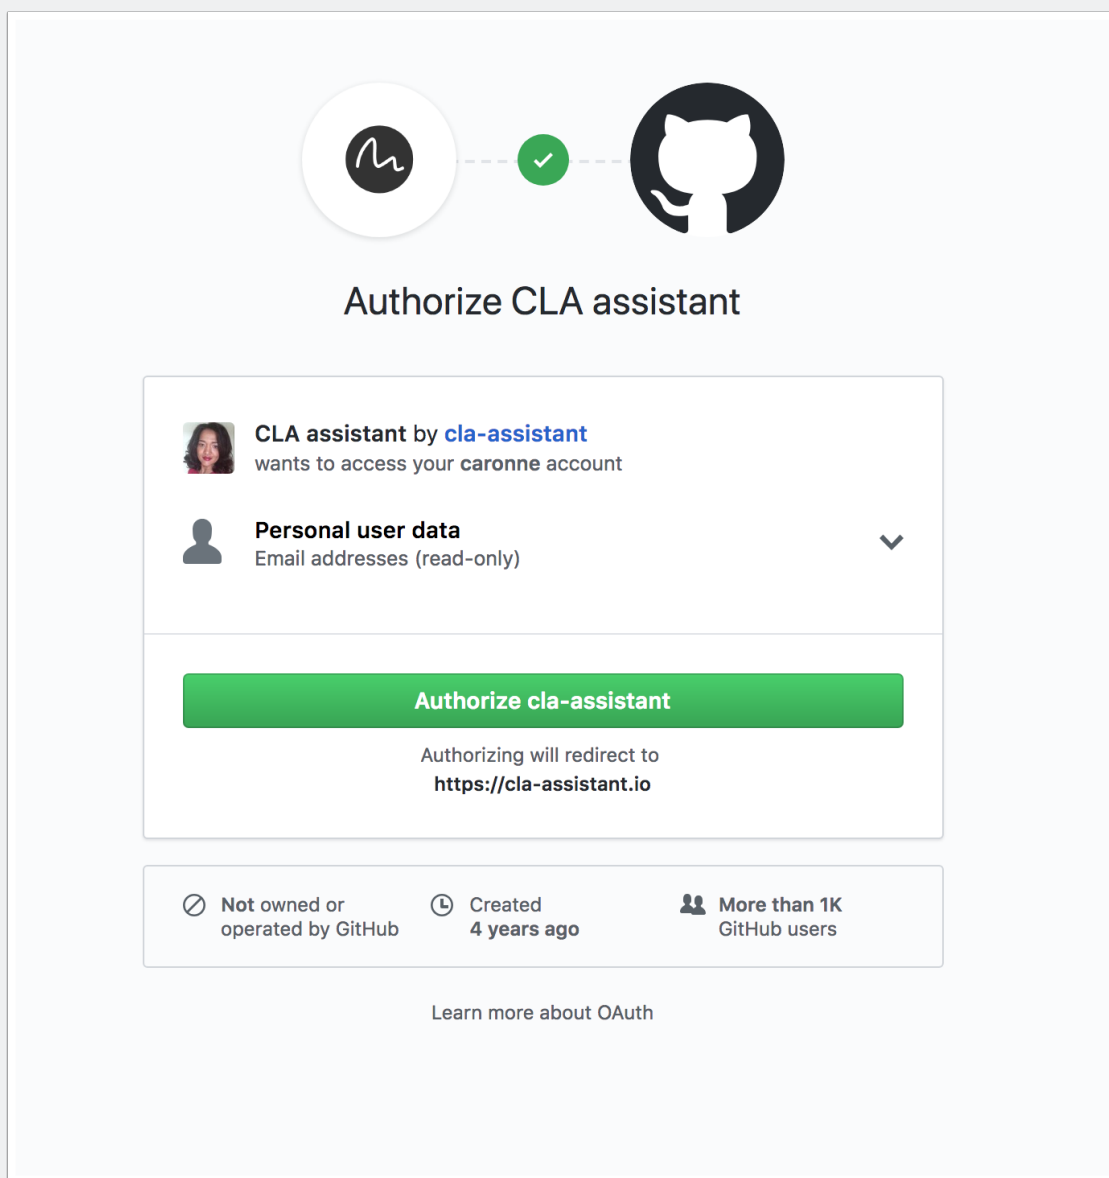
Authorize CLA assistant

CLA assistant by cla-assistant
wants to access your caronne account

Personal user data
Email addresses (read-only)

Authorize cla-assistant

Authorizing will redirect to
https://cla-assistant.io

Not owned or operated by GitHub

Created
4 years ago

More than 1K
GitHub users

Learn more about OAuth